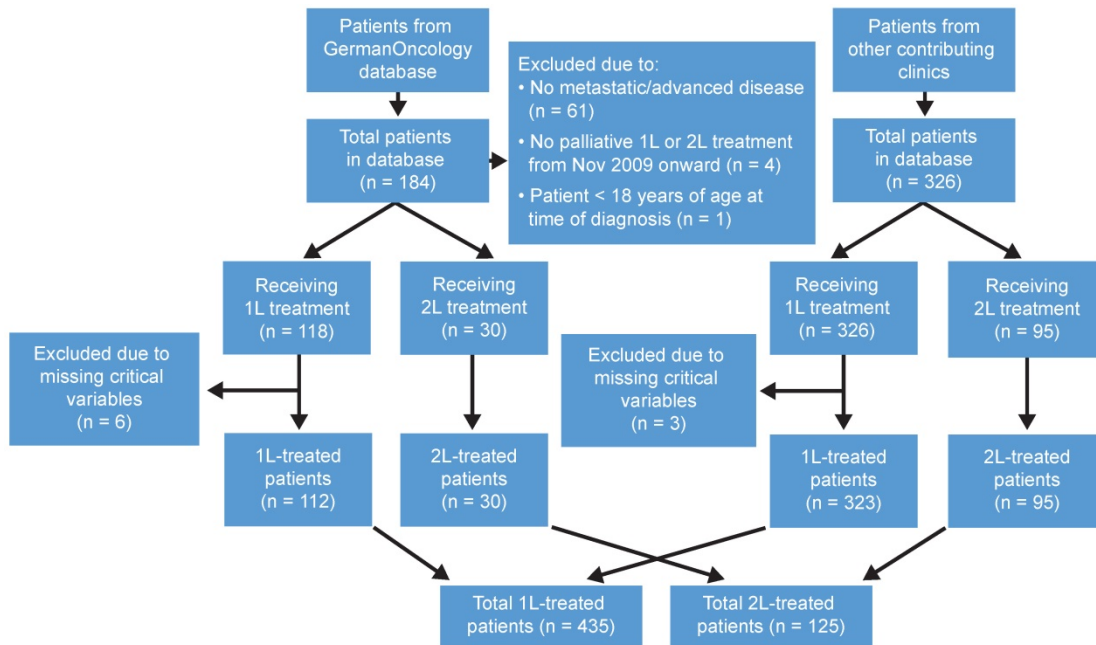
Patients from GermanOncology database

Excluded due to:
• No metastatic/advanced disease (n = 61)
• No palliative 1L or 2L treatment from Nov 2009 onward (n = 4)
• Patient < 18 years of age at time of diagnosis (n = 1)

Patients from other contributing clinics

Total patients in database (n = 184)

Total patients in database (n = 326)

Receiving 1L treatment (n = 118)

Receiving 2L treatment (n = 30)

Receiving 1L treatment (n = 326)

Receiving 2L treatment (n = 95)

Excluded due to missing critical variables (n = 6)

Excluded due to missing critical variables (n = 3)

1L-treated patients (n = 112)

2L-treated patients (n = 30)

1L-treated patients (n = 323)

2L-treated patients (n = 95)

Total 1L-treated patients (n = 435)

Total 2L-treated patients (n = 125)